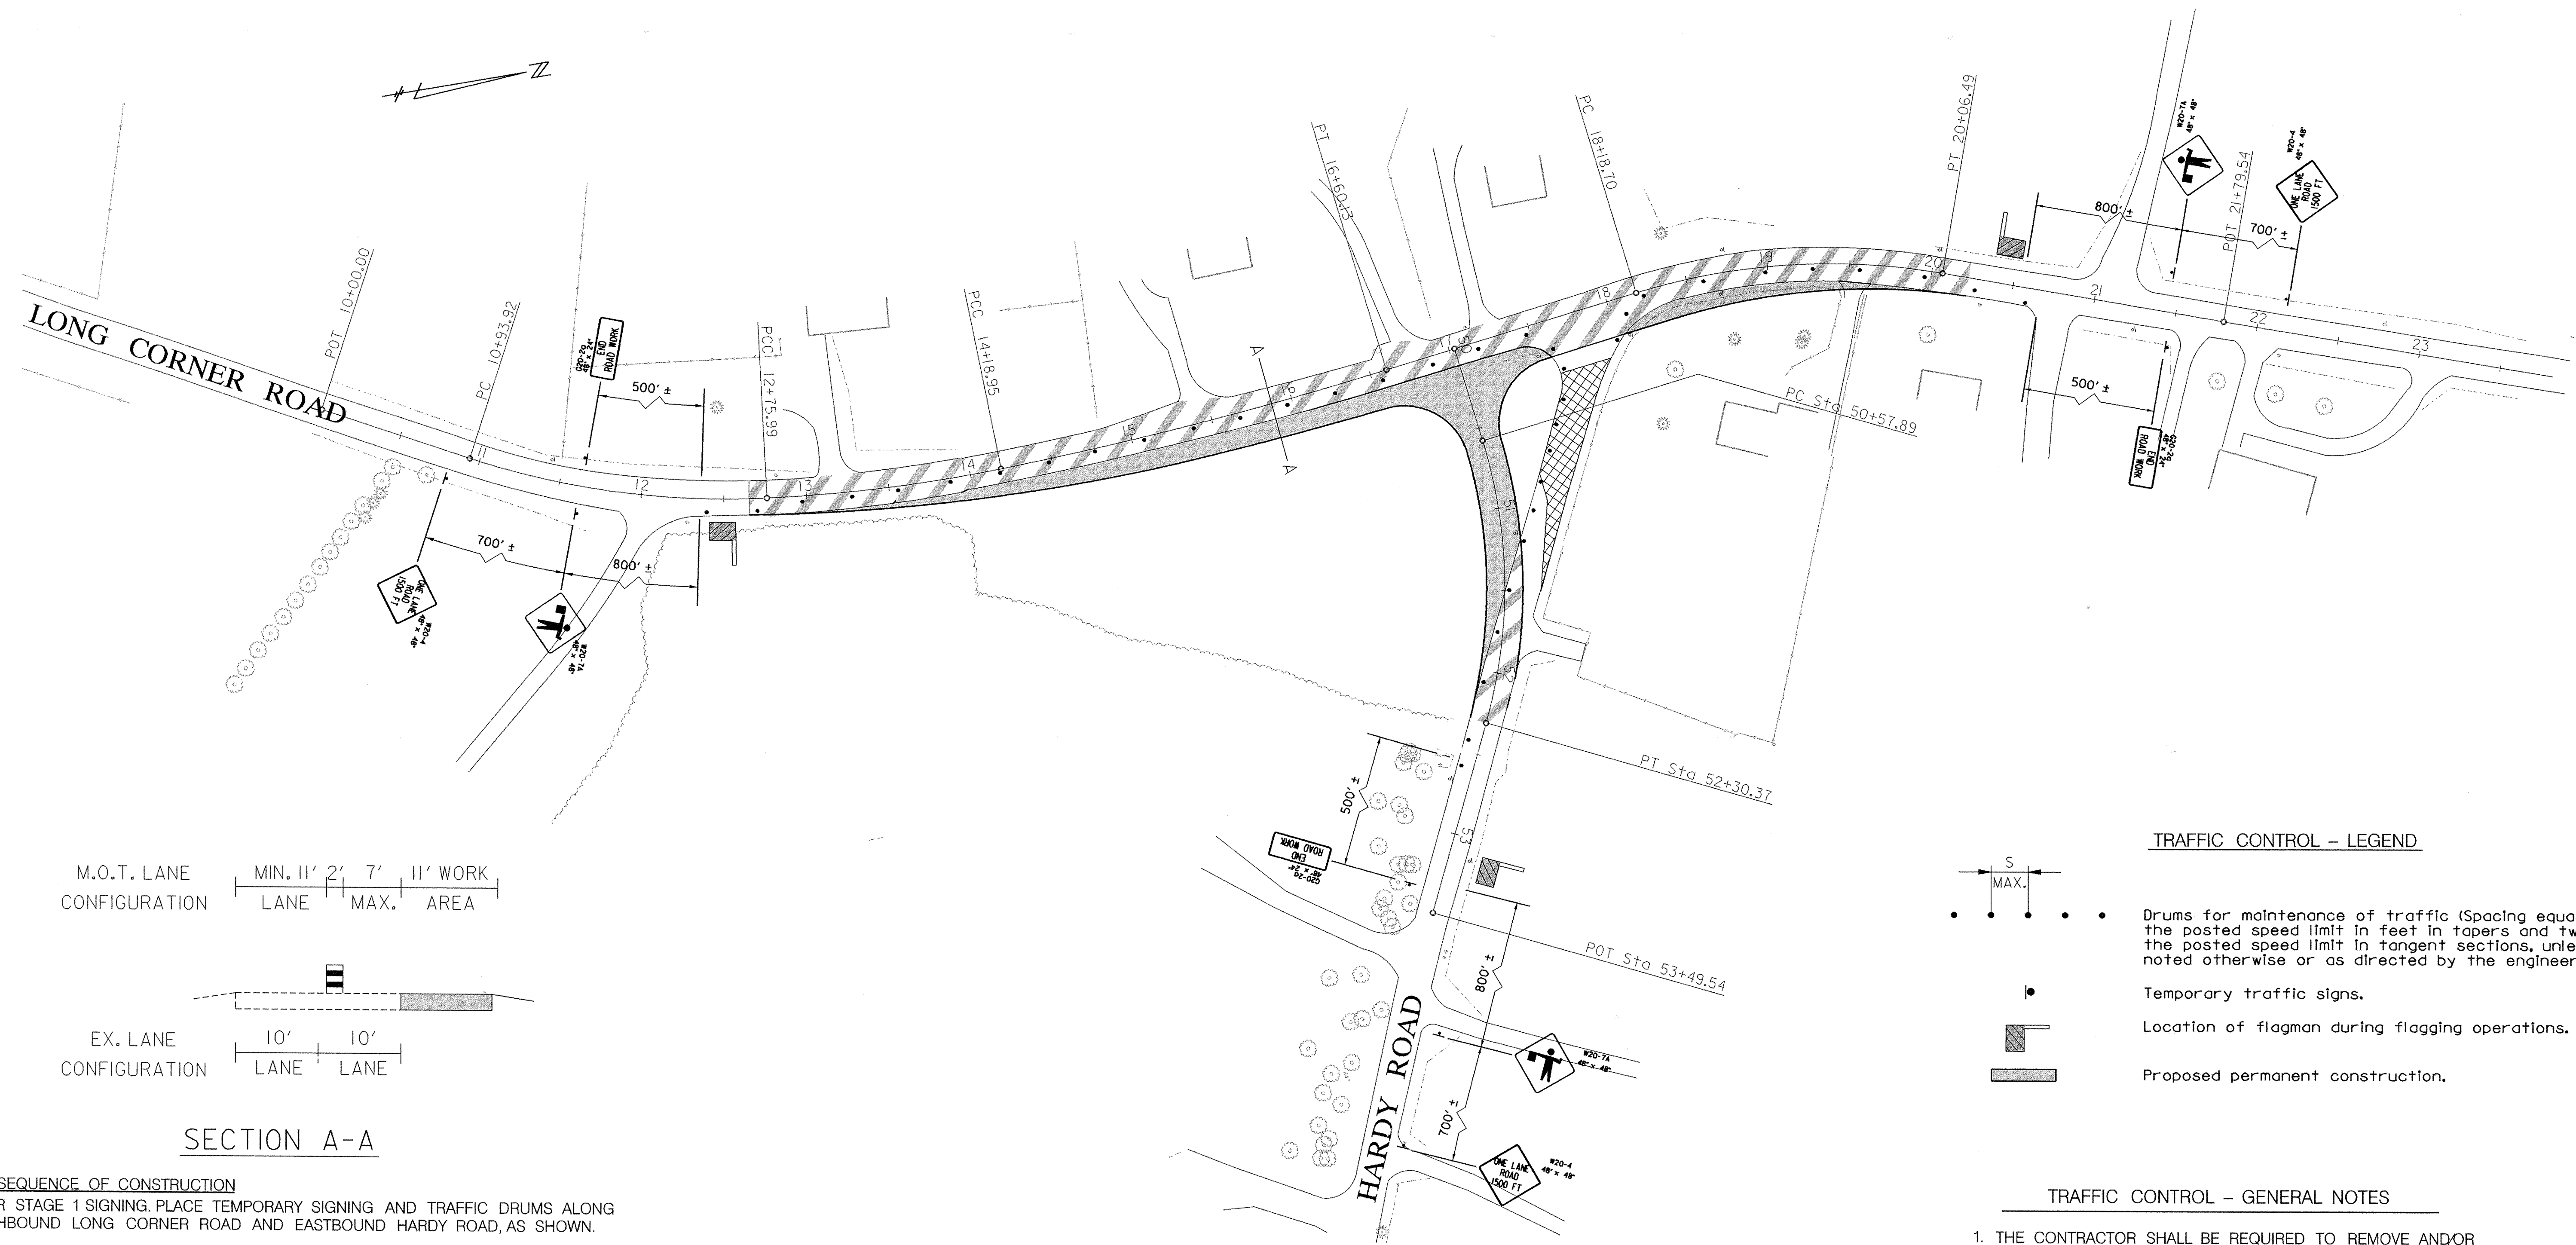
N

LONG CORNER ROAD

POT 10+00.00

PC 10+93.92

G20-2A 48" x 24" END ROAD WORK

500' ±

PCC 12+75.99

PCC 14+18.95

PT 16+60.13

PC 18+18.70

PT 20+06.49

POT 21+79.54

W20-7A 48" x 48"

W20-4 48" x 48"

ONE LANE ROAD 1500 FT

800' ±

700' ±

11

12

13

14

15

16

17

18

19

20

21

22

23

50

51

52

53

A

A

PC Sta 50+57.89

500' ±

G20-2A 48" x 24" END ROAD WORK

700' ±

800' ±

ONE LANE ROAD 1500 FT

W20-4 48" x 48"

W20-7A 48" x 48"

PT Sta 52+30.37

500' ±

G20-2A 48" x 24" END ROAD WORK

POT Sta 53+49.54

800' ±

W20-7A 48" x 48"

700' ±

ONE LANE ROAD 1500 FT

W20-4 48" x 48"

HARDY ROAD

M.O.T. LANE CONFIGURATION

MIN. 11' LANE | 2' | 7' MAX. | 11' WORK AREA

EX. LANE CONFIGURATION

10' LANE | 10' LANE

SECTION A-A

SEQUENCE OF CONSTRUCTION

R STAGE 1 SIGNING. PLACE TEMPORARY SIGNING AND TRAFFIC DRUMS ALONG HBOUND LONG CORNER ROAD AND EASTBOUND HARDY ROAD, AS SHOWN.

TRAFFIC CONTROL - LEGEND

S MAX.

Drums for maintenance of traffic (Spacing equa the posted speed limit in feet in tapers and tw the posted speed limit in tangent sections, unle noted otherwise or as directed by the engineer

Temporary traffic signs.

Location of flagman during flagging operations.

Proposed permanent construction.

TRAFFIC CONTROL - GENERAL NOTES

1. THE CONTRACTOR SHALL BE REQUIRED TO REMOVE AND/OR